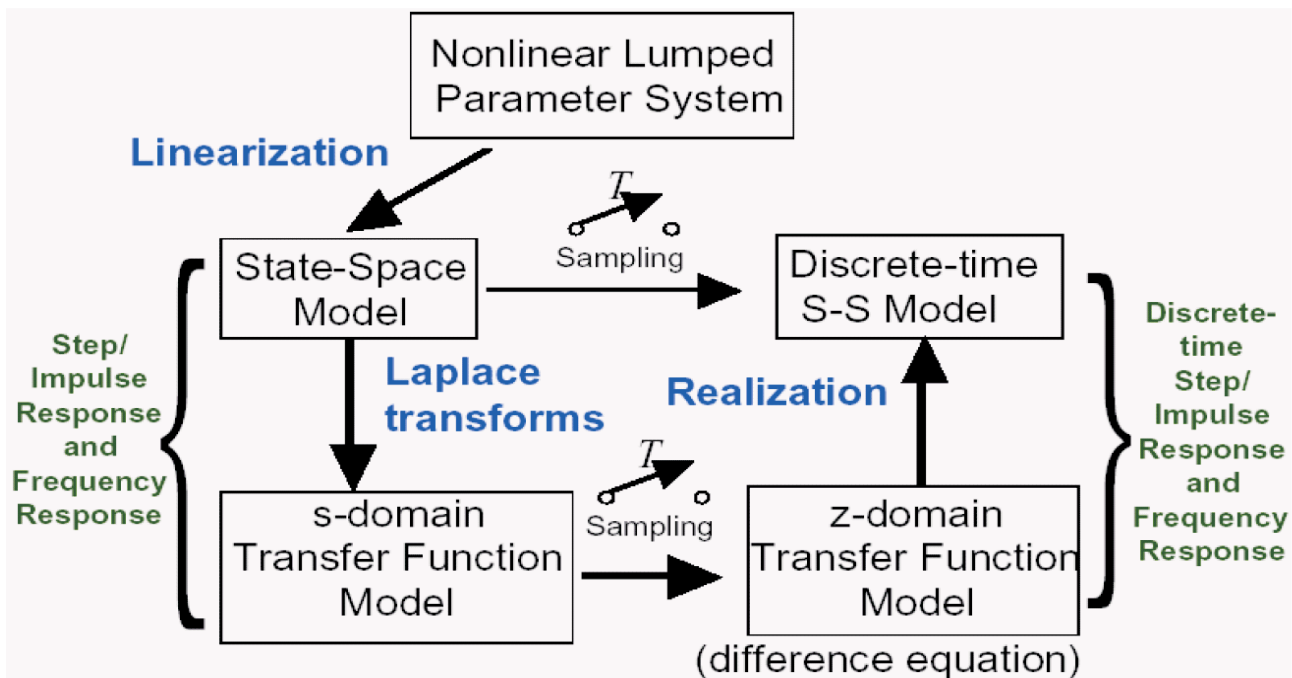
Nonlinear Lumped Parameter System

Linearization

$T$

Sampling

State-Space Model

Discrete-time S-S Model

Step/ Impulse Response and Frequency Response

Laplace transforms

Realization

Discrete-time Step/ Impulse Response and Frequency Response

$T$

Sampling

s-domain Transfer Function Model

z-domain Transfer Function Model

(difference equation)